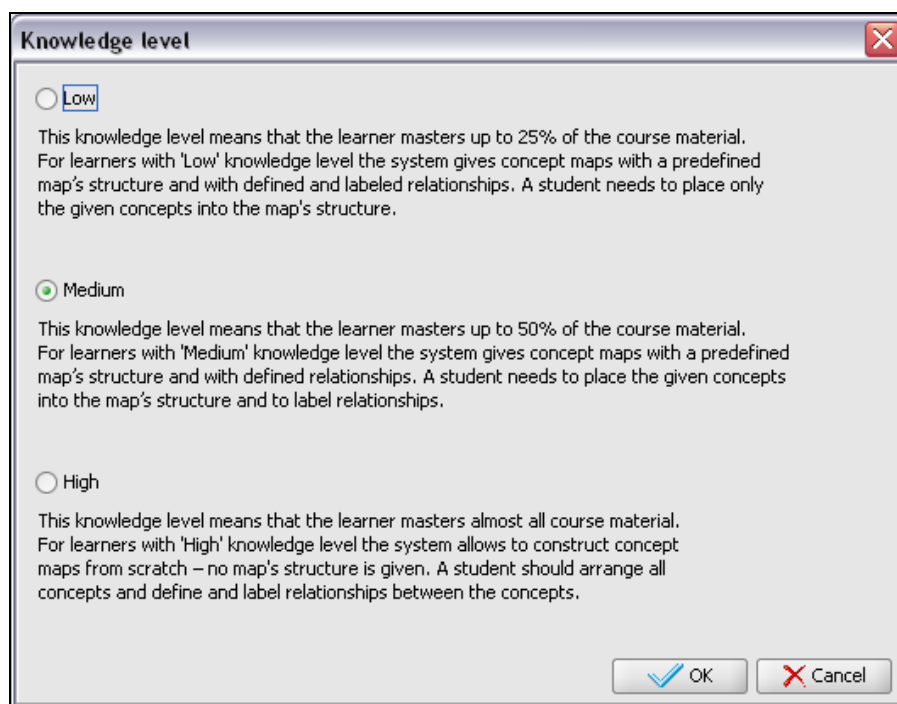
Knowledge level

Low

This knowledge level means that the learner masters up to 25% of the course material. For learners with 'Low' knowledge level the system gives concept maps with a predefined map's structure and with defined and labeled relationships. A student needs to place only the given concepts into the map's structure.

Medium

This knowledge level means that the learner masters up to 50% of the course material. For learners with 'Medium' knowledge level the system gives concept maps with a predefined map's structure and with defined relationships. A student needs to place the given concepts into the map's structure and to label relationships.

High

This knowledge level means that the learner masters almost all course material. For learners with 'High' knowledge level the system allows to construct concept maps from scratch – no map's structure is given. A student should arrange all concepts and define and label relationships between the concepts.

OK Cancel